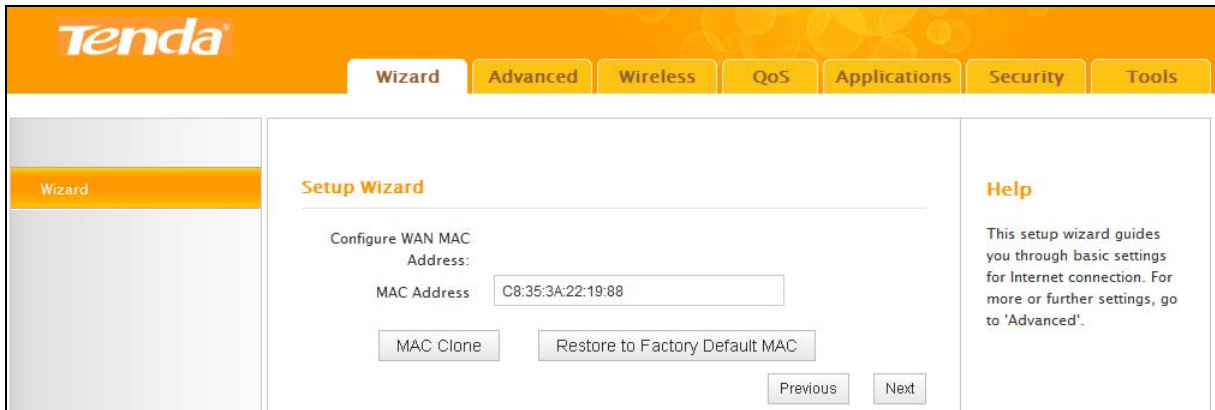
Tenda

Wizard Advanced Wireless QoS Applications Security Tools

Wizard

Setup Wizard

Configure WAN MAC Address:

MAC Address C8:35:3A:22:19:88

MAC Clone Restore to Factory Default MAC

Previous Next

Help

This setup wizard guides you through basic settings for Internet connection. For more or further settings, go to 'Advanced'.